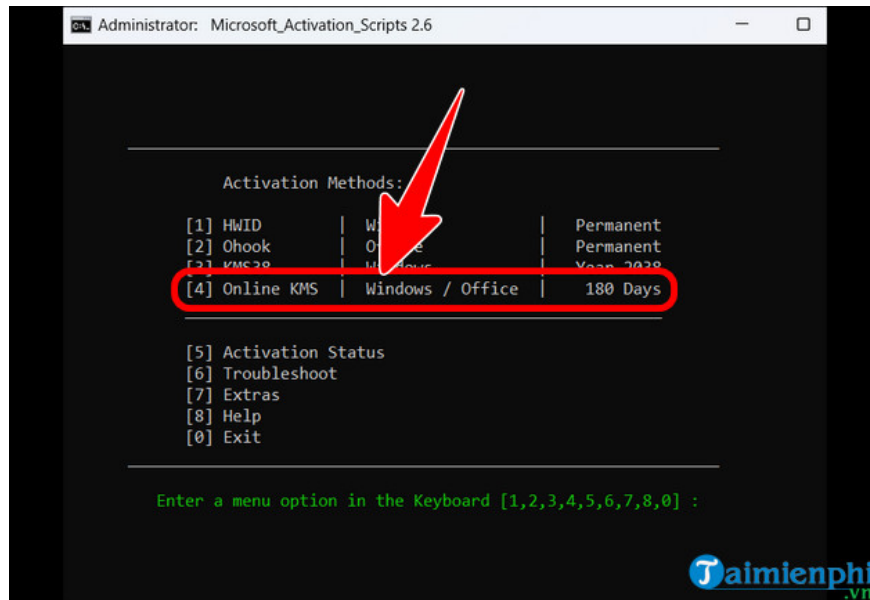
Administrator: Microsoft_Activation_Scripts 2.6

Activation Methods:

[1] HWID | W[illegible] | Permanent
[2] Ohook | O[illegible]e | Permanent
[3] KMS38 | W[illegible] | Year 2038
[4] Online KMS | Windows / Office | 180 Days

[5] Activation Status
[6] Troubleshoot
[7] Extras
[8] Help
[0] Exit

Enter a menu option in the Keyboard [1,2,3,4,5,6,7,8,0] :

Taimienphi.vn